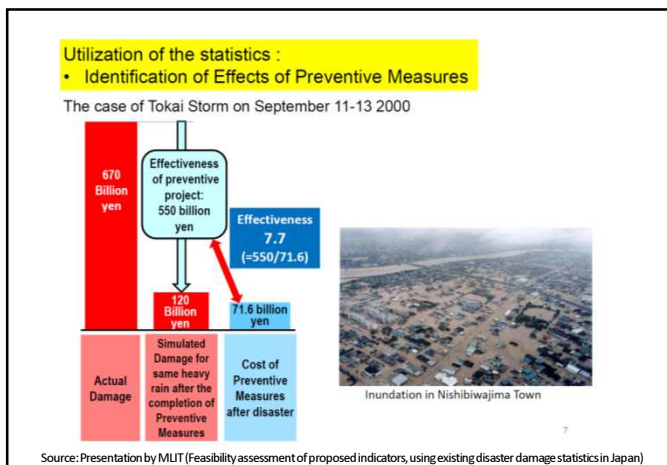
Utilization of the statistics :
• Identification of Effects of Preventive Measures

The case of Tokai Storm on September 11-13 2000

670 Billion yen

Effectiveness of preventive project: 550 billion yen

Effectiveness 7.7 (=550/71.6)

120 Billion yen

71.6 billion yen

Actual Damage

Simulated Damage for same heavy rain after the completion of Preventive Measures

Cost of Preventive Measures after disaster

Inundation in Nishibiwajima Town

7

Source: Presentation by MLIT (Feasibility assessment of proposed indicators, using existing disaster damage statistics in Japan)